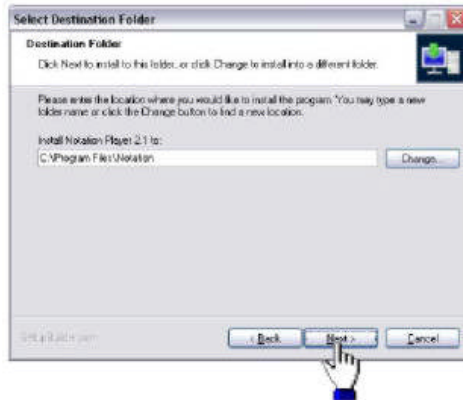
Select Destination Folder

Destination Folder

Click Next to install to this folder, or click Change to install into a different folder.

Please enter the location where you would like to install the program. You may type a new folder name or click the Change button to find a new location.

Install Notation Player 2.1 to:

C:\Program Files\Notation

Change...

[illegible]

< Back

Next >

Cancel